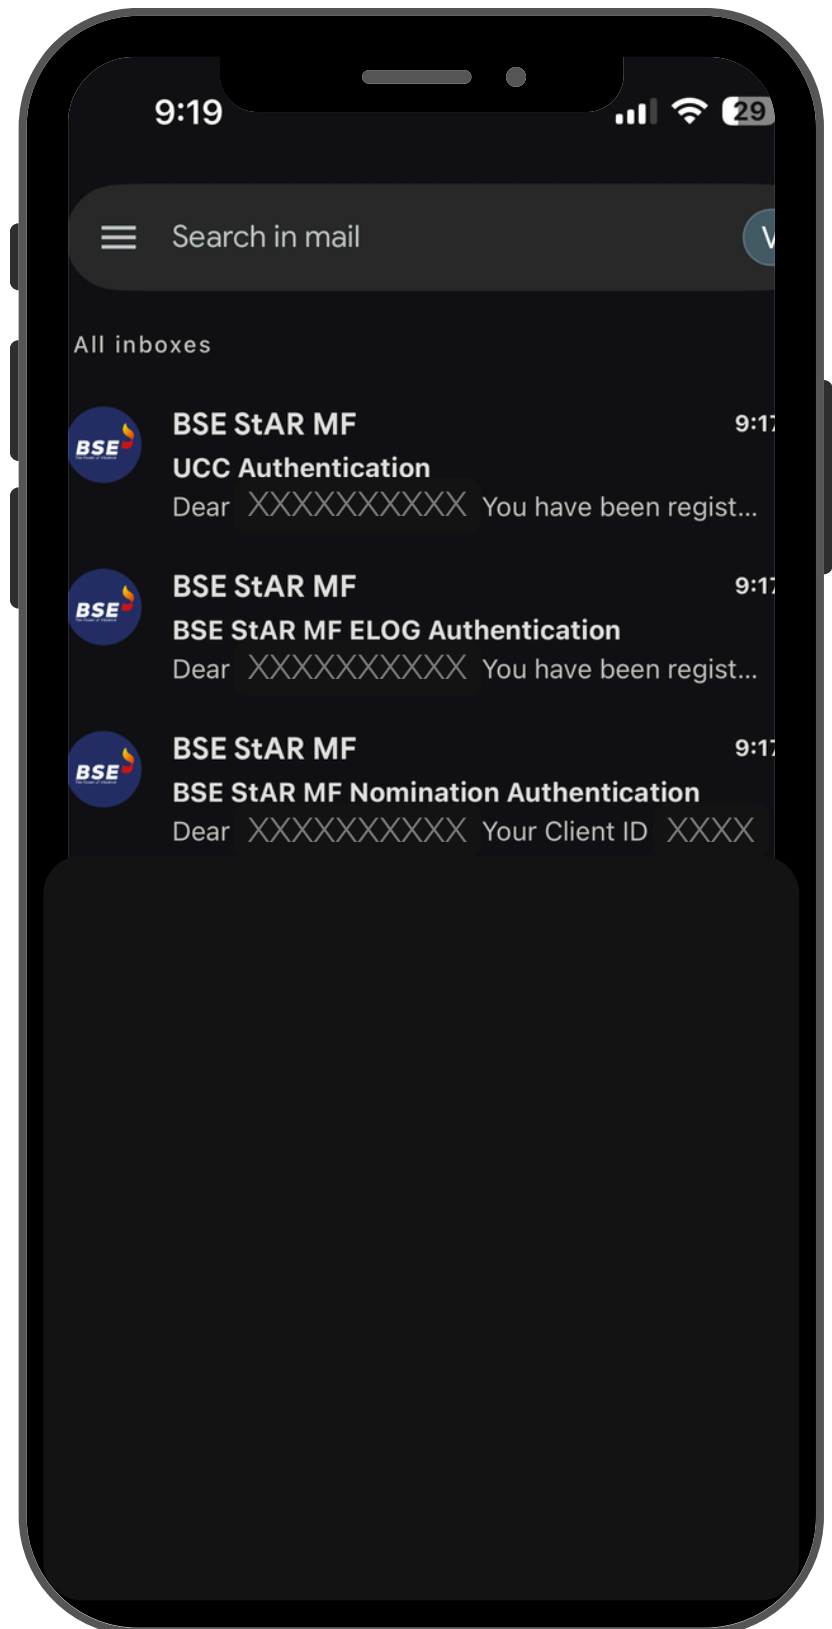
9:19

29

Search in mail

V

All inboxes

BSE

BSE StAR MF

9:17

UCC Authentication

Dear XXXXXXXXXX You have been regist...

BSE

BSE StAR MF

9:17

BSE StAR MF ELOG Authentication

Dear XXXXXXXXXX You have been regist...

BSE

BSE StAR MF

9:17

BSE StAR MF Nomination Authentication

Dear XXXXXXXXXX Your Client ID XXXX